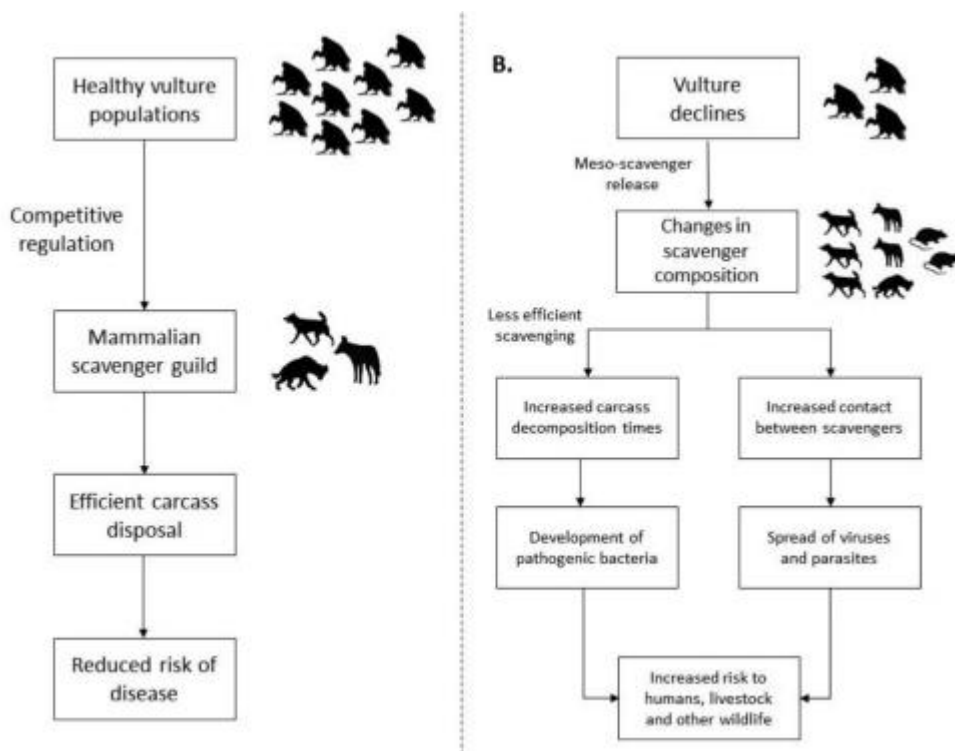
Healthy vulture populations

Competitive regulation

Mammalian scavenger guild

Efficient carcass disposal

Reduced risk of disease

B.

Vulture declines

Meso-scavenger release

Changes in scavenger composition

Less efficient scavenging

Increased carcass decomposition times

Increased contact between scavengers

Development of pathogenic bacteria

Spread of viruses and parasites

Increased risk to humans, livestock and other wildlife